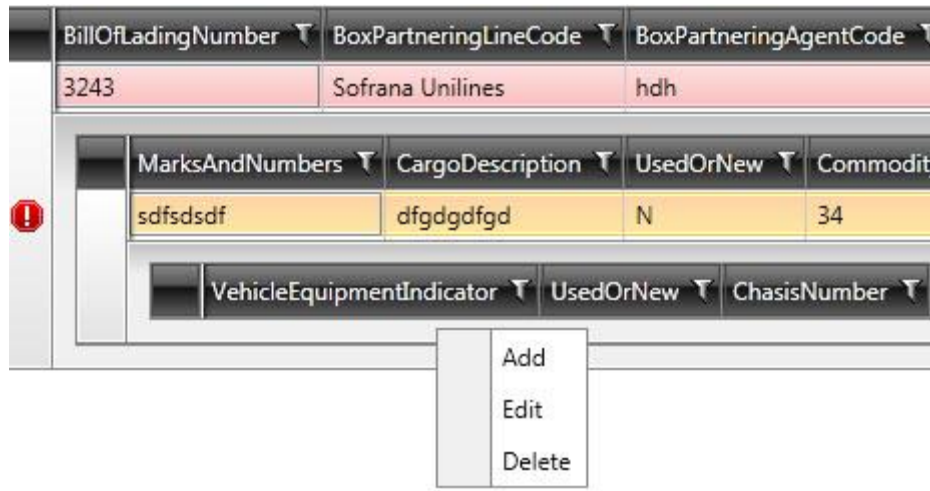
| BillOfLadingNumber | BoxPartneringLineCode | BoxPartneringAgentCode |
|---|---|---|
| 3243 | Sofrana Unilines | hdh |

| MarksAndNumbers | CargoDescription | UsedOrNew | Commodit |
|---|---|---|---|
| sdfsdsdf | dfgdgdfgd | N | 34 |

| VehicleEquipmentIndicator | UsedOrNew | ChasisNumber |
|---|---|---|

Add
Edit
Delete